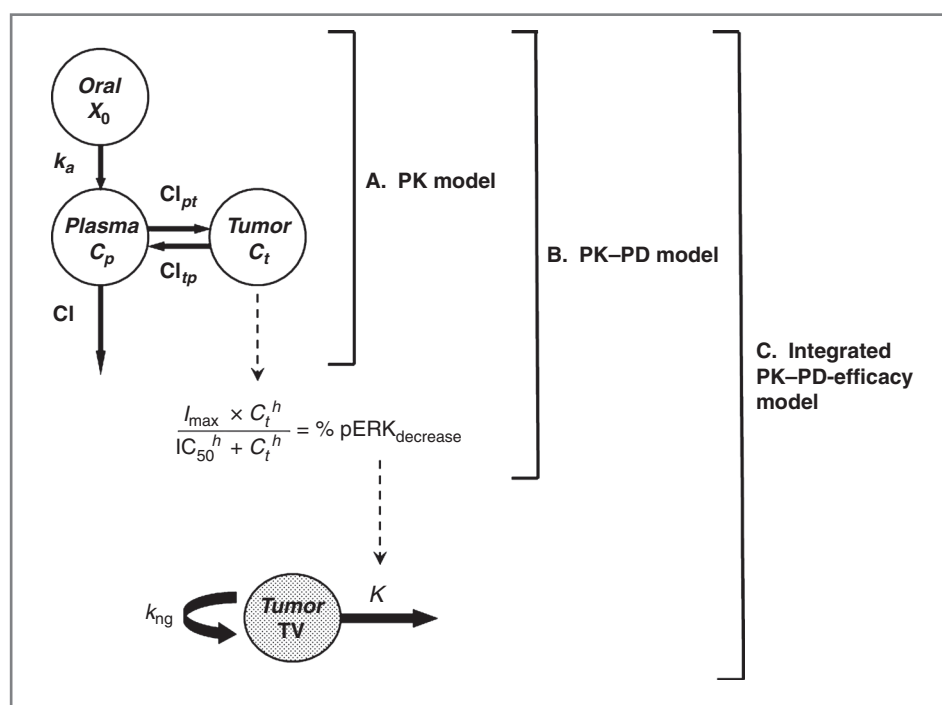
Oral
$X_0$

$k_a$

$Cl_{pt}$

Plasma
$C_p$

Tumor
$C_t$

$Cl_{tp}$

Cl

A. PK model

B. PK–PD model

C. Integrated PK–PD-efficacy model

$\frac{I_{\max} \times {C_t}^h}{{IC_{50}}^h + {C_t}^h} = \% \text{ pERK}_{\text{decrease}}$

$k_{\text{ng}}$

Tumor
TV

$K$